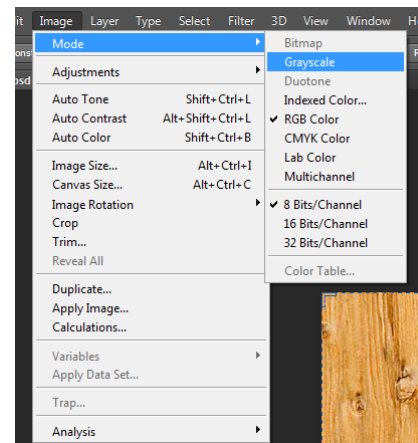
it Image Layer Type Select Filter 3D View Window H

ons

osd

Mode
Adjustments
Auto Tone Shift+Ctrl+L
Auto Contrast Alt+Shift+Ctrl+L
Auto Color Shift+Ctrl+B
Image Size... Alt+Ctrl+I
Canvas Size... Alt+Ctrl+C
Image Rotation
Crop
Trim...
Reveal All
Duplicate...
Apply Image...
Calculations...
Variables
Apply Data Set...
Trap...
Analysis

Bitmap
Grayscale
Duotone
Indexed Color...
✔ RGB Color
CMYK Color
Lab Color
Multichannel
✔ 8 Bits/Channel
16 Bits/Channel
32 Bits/Channel
Color Table...